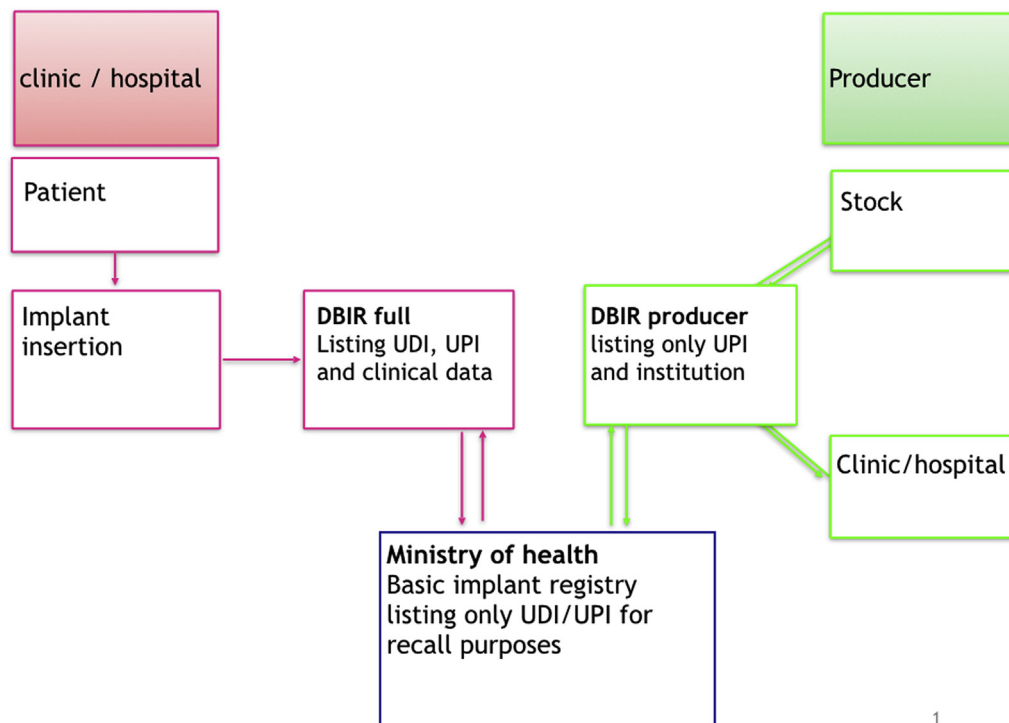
clinic / hospital

Producer

Patient

Stock

Implant insertion

**DBIR full**
Listing UDI, UPI and clinical data

**DBIR producer**
listing only UPI and institution

Clinic/hospital

**Ministry of health**
Basic implant registry listing only UDI/UPI for recall purposes

1